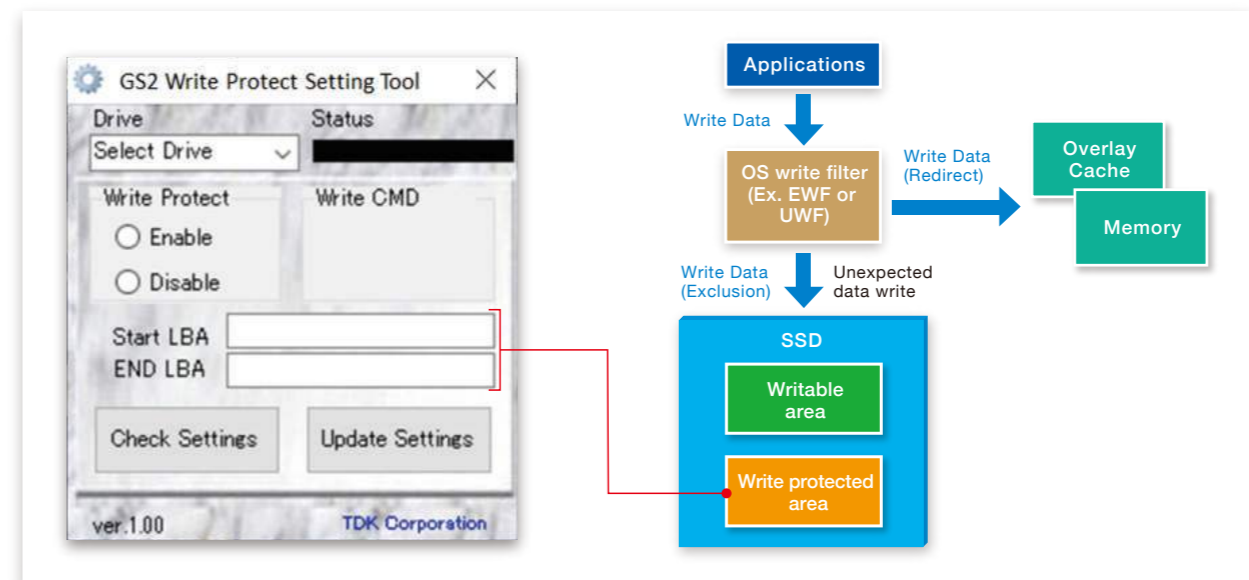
GS2 Write Protect Setting Tool

Drive

Status

Select Drive

Write Protect

Enable

Disable

Write CMD

Start LBA

END LBA

Check Settings

Update Settings

ver.1.00

TDK Corporation

Applications

Write Data

OS write filter (Ex. EWF or UWF)

Write Data (Redirect)

Overlay Cache

Memory

Write Data (Exclusion)

Unexpected data write

SSD

Writable area

Write protected area